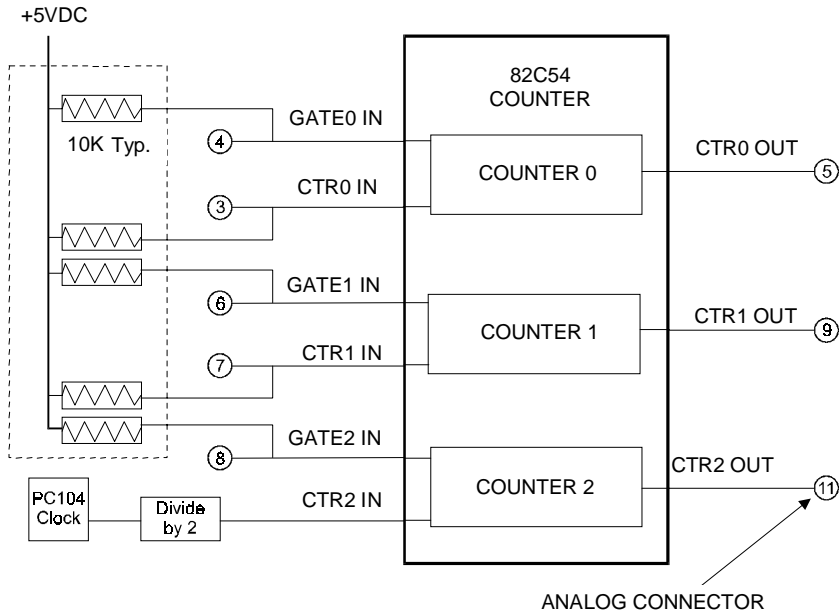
+5VDC

10K Typ.

82C54
COUNTER

4
GATE0 IN

3
CTR0 IN

COUNTER 0

CTR0 OUT
5

6
GATE1 IN

7
CTR1 IN

COUNTER 1

CTR1 OUT
9

8
GATE2 IN

PC104
Clock

Divide
by 2

CTR2 IN

COUNTER 2

CTR2 OUT
11

ANALOG CONNECTOR